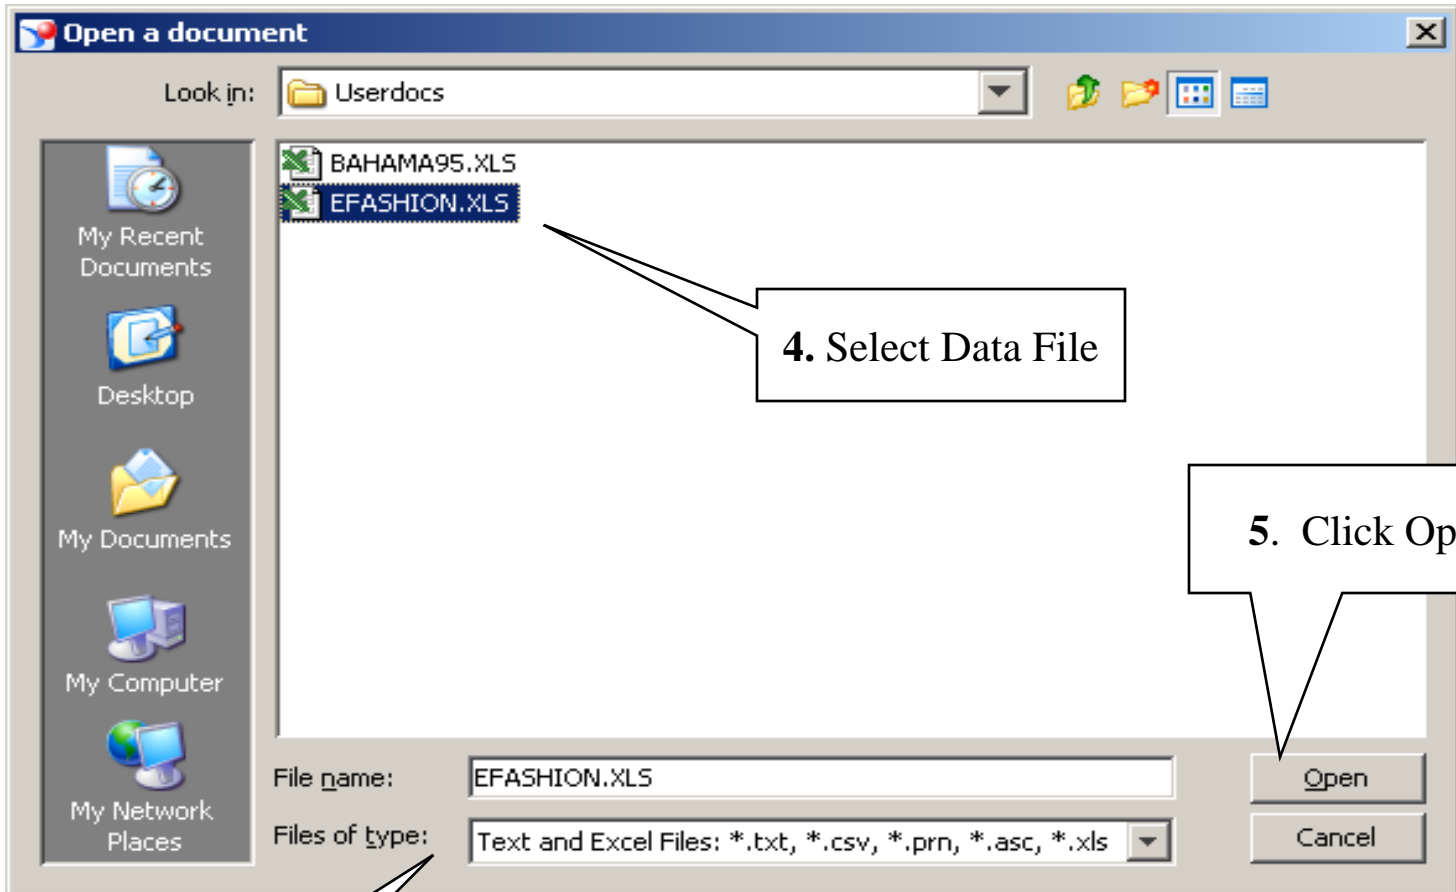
Open a document

Look in: Userdocs

My Recent Documents

Desktop

My Documents

My Computer

My Network Places

BAHAMA95.XLS
EFASHION.XLS

4. Select Data File

5. Click Op

File name: EFASHION.XLS

Files of type: Text and Excel Files: *.txt, *.csv, *.prn, *.asc, *.xls

Open

Cancel